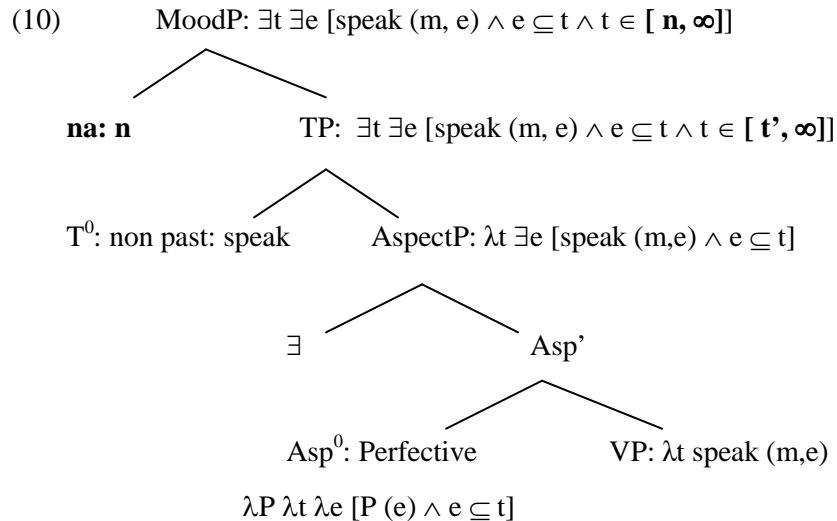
(10) MoodP: $\exists t\, \exists e$ [speak (m, e) $\wedge$ e $\subseteq$ t $\wedge$ t $\in$ **[ n, $\infty$]**]

**na: n**

TP: $\exists t\, \exists e$ [speak (m, e) $\wedge$ e $\subseteq$ t $\wedge$ t $\in$ **[ t', $\infty$]**]

$T^0$: non past: speak

AspectP: $\lambda t\, \exists e$ [speak (m,e) $\wedge$ e $\subseteq$ t]

$\exists$

Asp'

$Asp^0$: Perfective

VP: $\lambda t$ speak (m,e)

$\lambda P\, \lambda t\, \lambda e$ [P (e) $\wedge$ e $\subseteq$ t]